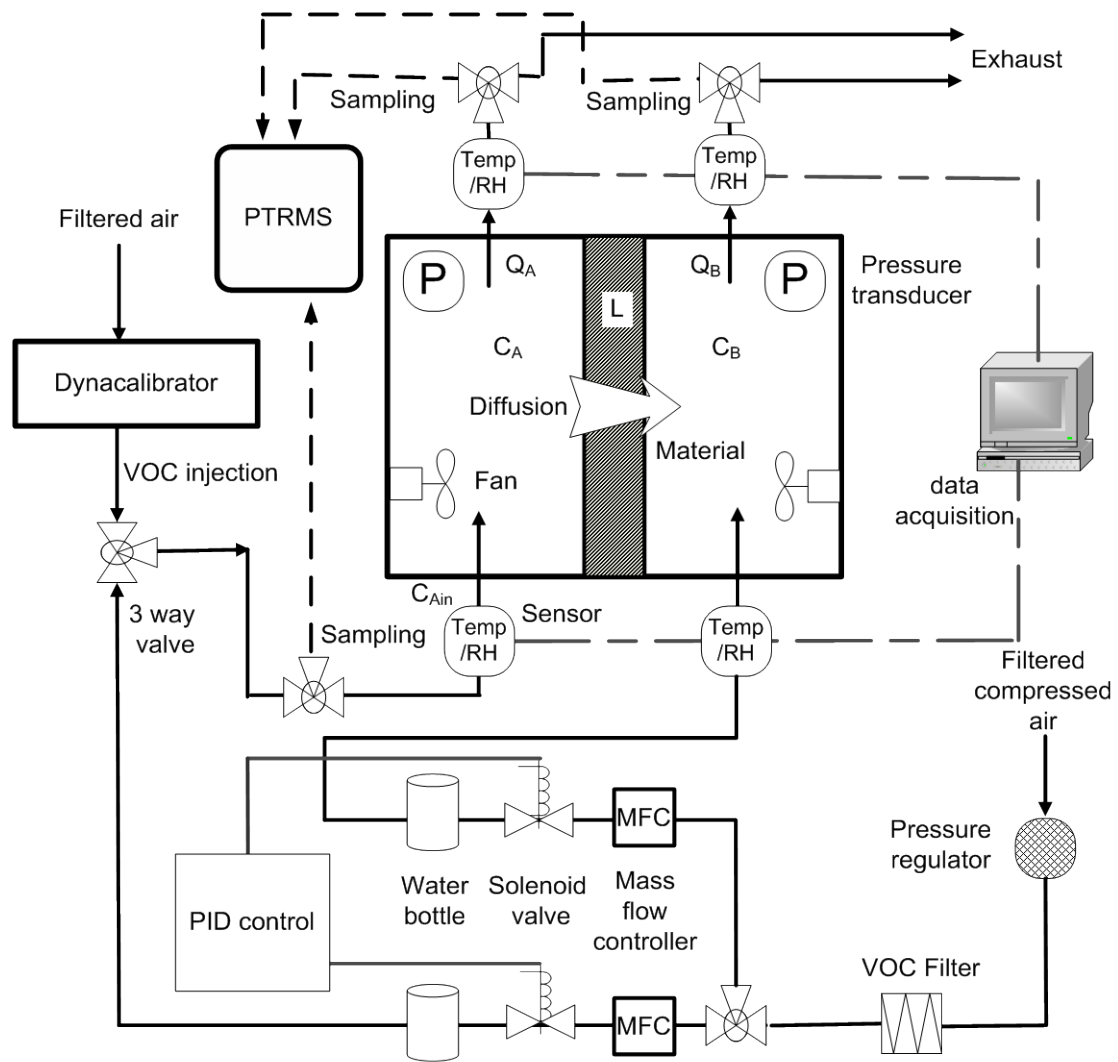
Exhaust

Sampling

Sampling

PTRMS

Temp /RH

Temp /RH

Filtered air

P

$Q_A$

L

$Q_B$

P

Pressure transducer

$C_A$

$C_B$

Dynacalibrator

Diffusion

Material

VOC injection

Fan

data acquisition

$C_{Ain}$

3 way valve

Sampling

Temp /RH

Sensor

Temp /RH

Filtered compressed air

MFC

Pressure regulator

PID control

Water bottle

Solenoid valve

Mass flow controller

VOC Filter

MFC